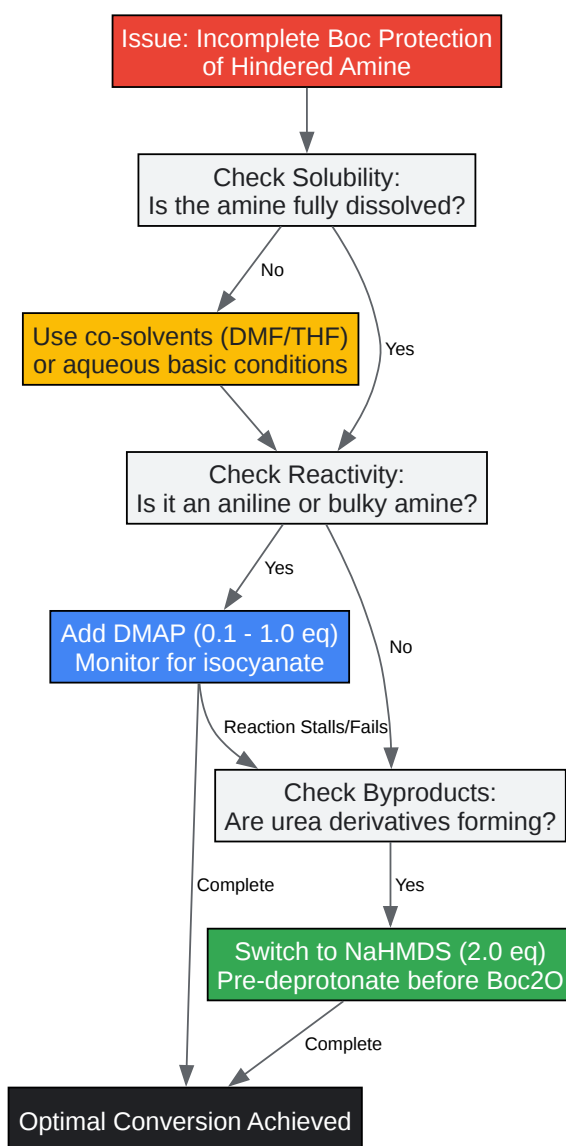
Issue: Incomplete Boc Protection of Hindered Amine

Check Solubility:
Is the amine fully dissolved?

No

Use co-solvents (DMF/THF) or aqueous basic conditions

Yes

Check Reactivity:
Is it an aniline or bulky amine?

Yes

Add DMAP (0.1 - 1.0 eq)
Monitor for isocyanate

No

Reaction Stalls/Fails

Check Byproducts:
Are urea derivatives forming?

Complete

Yes

Switch to NaHMDS (2.0 eq)
Pre-deprotonate before Boc2O

Complete

Optimal Conversion Achieved